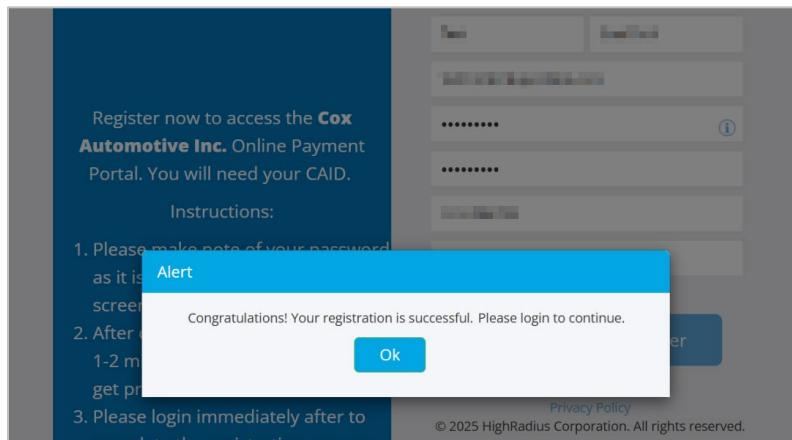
Register now to access the **Cox Automotive Inc.** Online Payment Portal. You will need your CAID.

Instructions:

1. Please make note of your password as it is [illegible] screen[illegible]
2. After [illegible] 1-2 m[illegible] get pr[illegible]
3. Please login immediately after to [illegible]

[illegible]

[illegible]

•••••••••

•••••••••

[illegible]

Alert

Congratulations! Your registration is successful. Please login to continue.

Ok

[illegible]er

Privacy Policy

© 2025 HighRadius Corporation. All rights reserved.